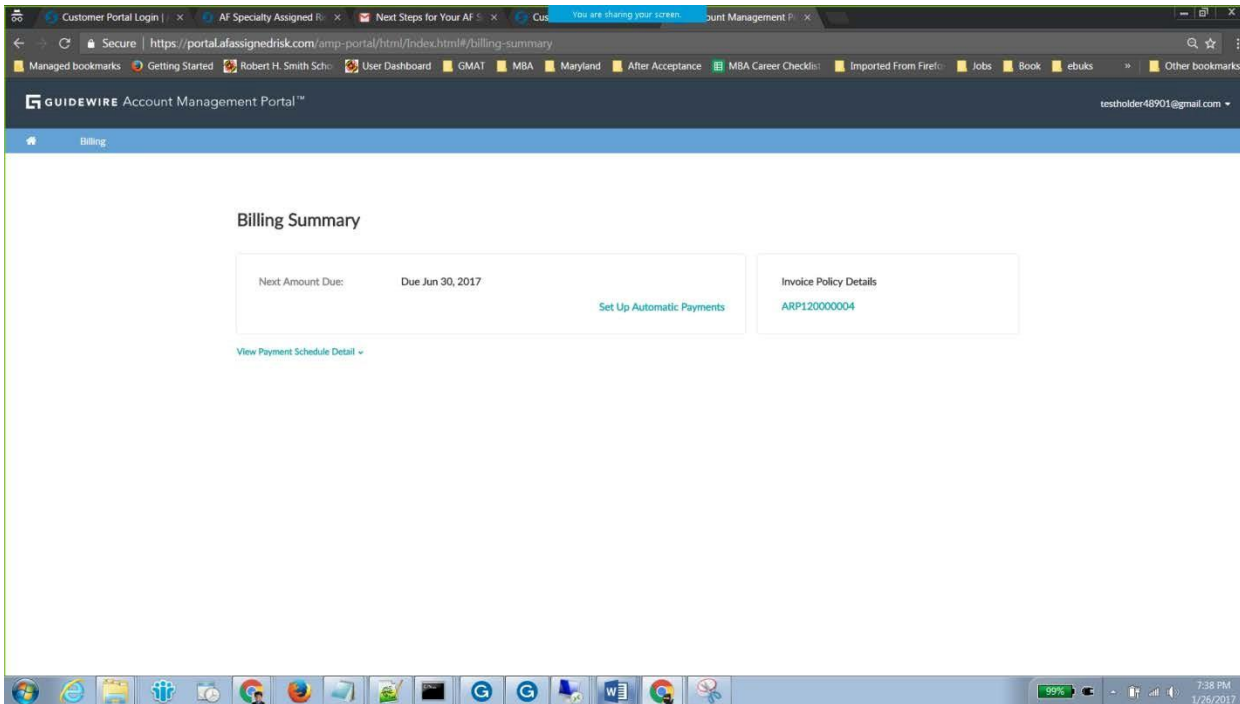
Customer Portal Login | × AF Specialty Assigned R × Next Steps for Your AF S × Cus You are sharing your screen. ount Management P ×

Secure | https://portal.afassignedrisk.com/amp-portal/html/Index.html#/billing-summary

Managed bookmarks Getting Started Robert H. Smith Scho User Dashboard GMAT MBA Maryland After Acceptance MBA Career Checklist Imported From Firefo Jobs Book ebuks » Other bookmarks

GUIDEWIRE Account Management Portal™

testholder48901@gmail.com

Billing

Billing Summary

Next Amount Due: Due Jun 30, 2017

Set Up Automatic Payments

Invoice Policy Details

ARP120000004

View Payment Schedule Detail

99%

7:38 PM
1/26/2017